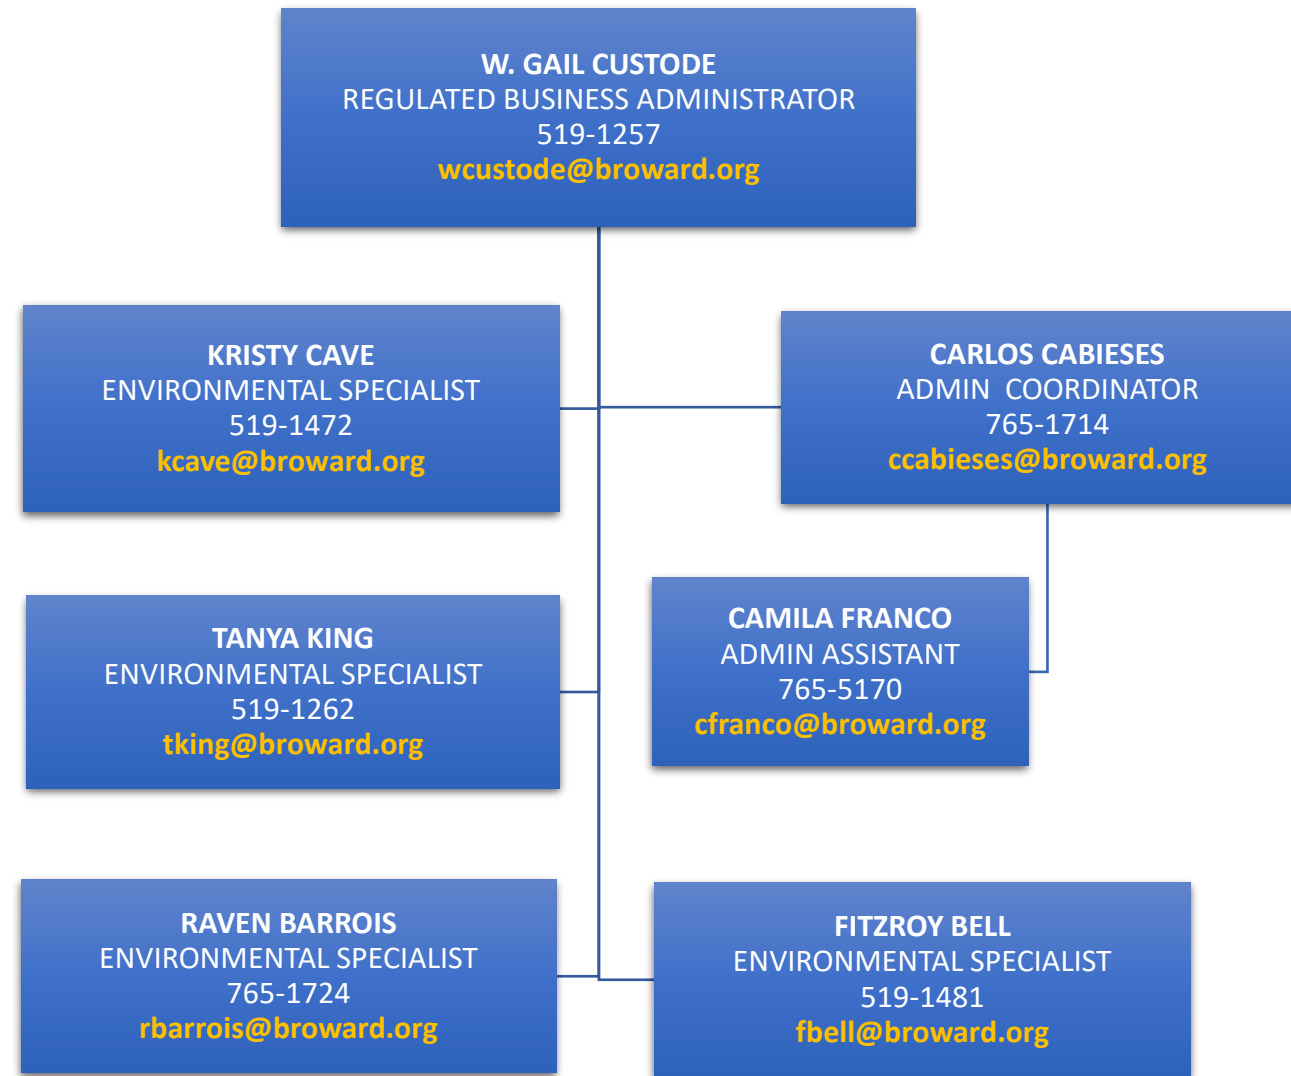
W. GAIL CUSTODE
REGULATED BUSINESS ADMINISTRATOR
519-1257
wcustode@broward.org

KRISTY CAVE
ENVIRONMENTAL SPECIALIST
519-1472
kcave@broward.org

CARLOS CABIESES
ADMIN COORDINATOR
765-1714
ccabieses@broward.org

TANYA KING
ENVIRONMENTAL SPECIALIST
519-1262
tking@broward.org

CAMILA FRANCO
ADMIN ASSISTANT
765-5170
cfranco@broward.org

RAVEN BARROIS
ENVIRONMENTAL SPECIALIST
765-1724
rbarrois@broward.org

FITZROY BELL
ENVIRONMENTAL SPECIALIST
519-1481
fbell@broward.org